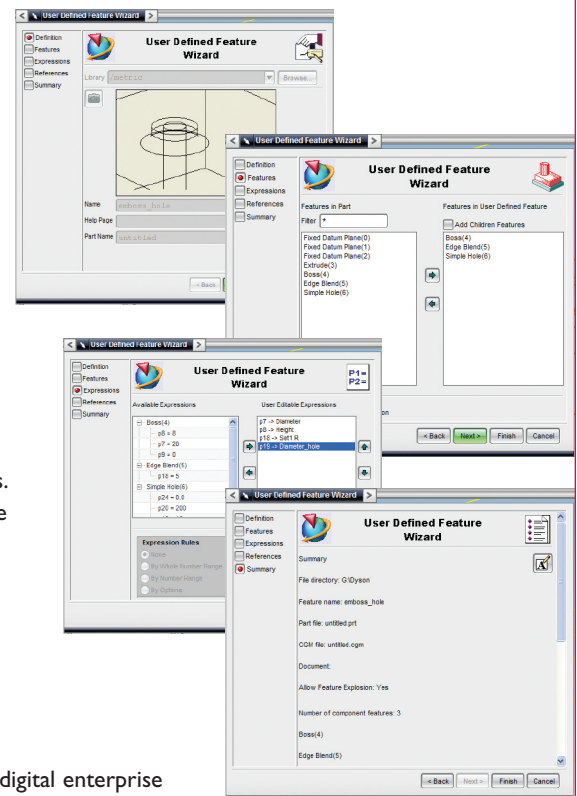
User Defined Feature Wizard

Definition
Features
Expressions
References
Summary

User Defined Feature Wizard

Library /metric
Browse...

Name emboss_hole
Help Page
Part Name untitled

< Back

User Defined Feature Wizard

Definition
Features
Expressions
References
Summary

User Defined Feature Wizard

Features in Part
Filter *
Fixed Datum Plane(0)
Fixed Datum Plane(1)
Fixed Datum Plane(2)
Extrude(3)
Boss(4)
Edge Blend(5)
Simple Hole(6)

Features in User Defined Feature
Add Children Features
Boss(4)
Edge Blend(5)
Simple Hole(6)

< Back
Next >
Finish
Cancel

User Defined Feature Wizard

Definition
Features
Expressions
References
Summary

User Defined Feature Wizard

P1=
P2=

Available Expressions
Boss(4)
p8 = 8
p7 = 20
p9 = 0
Edge Blend(5)
p18 = 5
Simple Hole(6)
p24 = 0.0
p20 = 200

User Editable Expressions
p7 -> Diameter
p8 -> Height
p18 -> Sett1 R
p19 -> Diameter_hole

Expression Rules
None
By Whole Number Range
By Number Range
By Options

User Defined Feature Wizard

Definition
Features
Expressions
References
Summary

User Defined Feature Wizard

Summary

File directory: G:\Dyson

Feature name: emboss_hole

Part file: untitled.prt

CGM file: untitled.cgm

Document:

Allow Feature Explosion: Yes

Number of component features: 3

Boss(4)

Edge Blend(5)

< Back
Next >
Finish
Cancel

digital enterprise